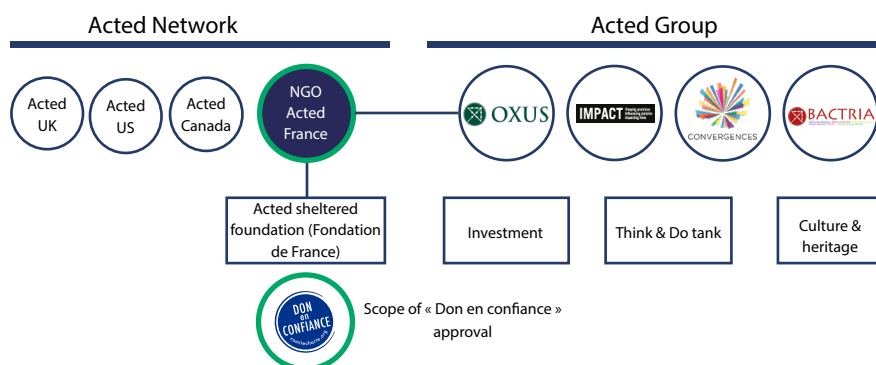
Acted Network

Acted Group

Acted UK

Acted US

Acted Canada

NGO Acted France

OXUS

IMPACT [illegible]

CONVERGENCES

BACTRIA

Acted sheltered foundation (Fondation de France)

Investment

Think & Do tank

Culture & heritage

DON en CONFIANCE

Scope of « Don en confiance » approval